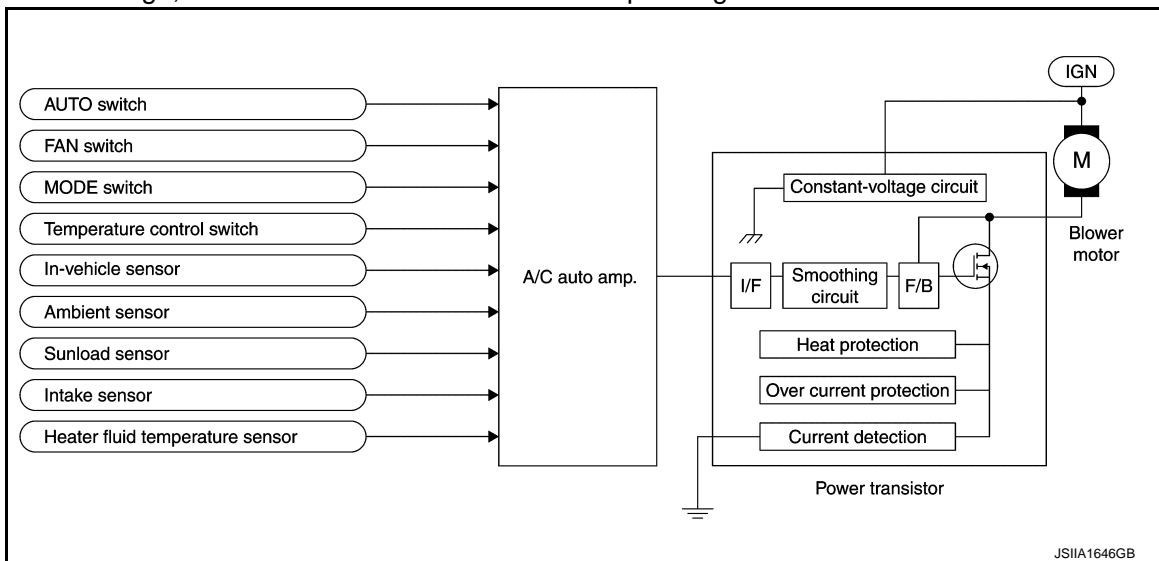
AUTO switch
FAN switch
MODE switch
Temperature control switch
In-vehicle sensor
Ambient sensor
Sunload sensor
Intake sensor
Heater fluid temperature sensor

A/C auto amp.

IGN
M
Blower motor

Constant-voltage circuit
I/F
Smoothing circuit
F/B
Heat protection
Over current protection
Current detection
Power transistor

JSIIA1646GB